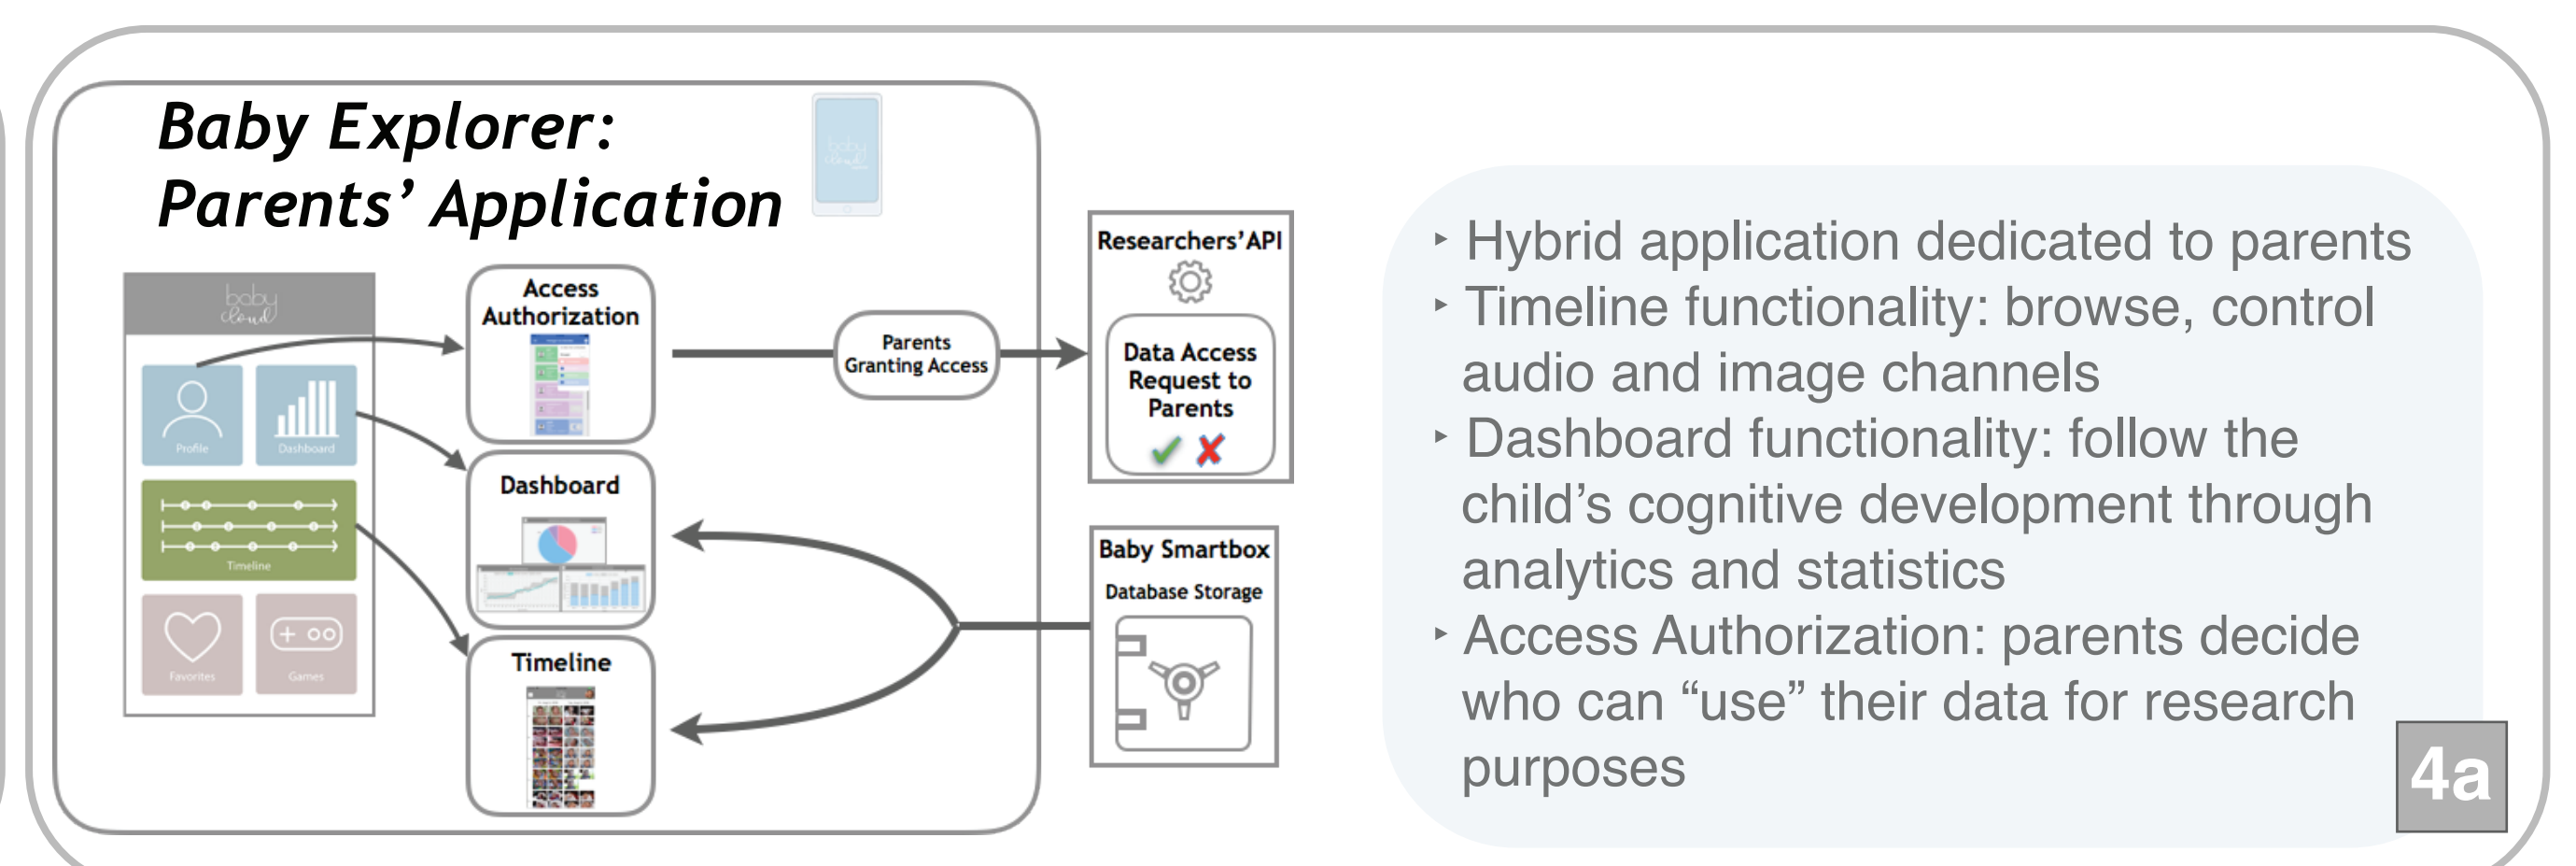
Baby Explorer:
Parents' Application

baby cloud

baby cloud

Profile

Dashboard

Timeline

Favorites

Games

Access Authorization

Dashboard

Timeline

Parents Granting Access

Researchers' API

Data Access Request to Parents

Baby Smartbox

Database Storage

‣ Hybrid application dedicated to parents
‣ Timeline functionality: browse, control audio and image channels
‣ Dashboard functionality: follow the child's cognitive development through analytics and statistics
‣ Access Authorization: parents decide who can "use" their data for research purposes

4a